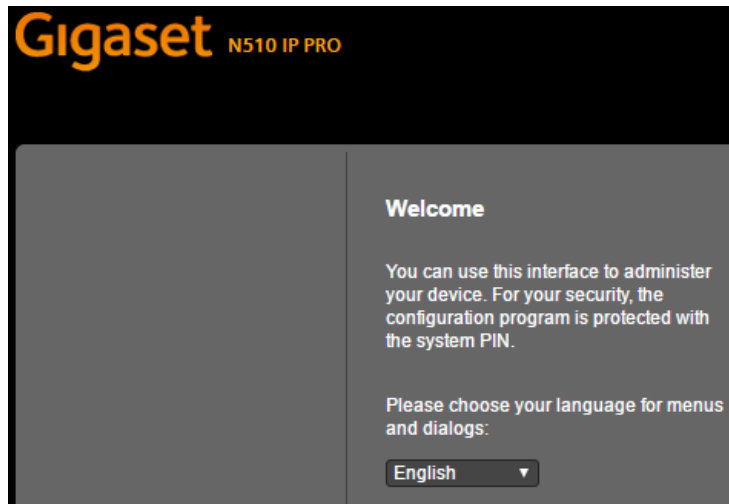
Gigaset N510 IP PRO

Welcome

You can use this interface to administer your device. For your security, the configuration program is protected with the system PIN.

Please choose your language for menus and dialogs:

English